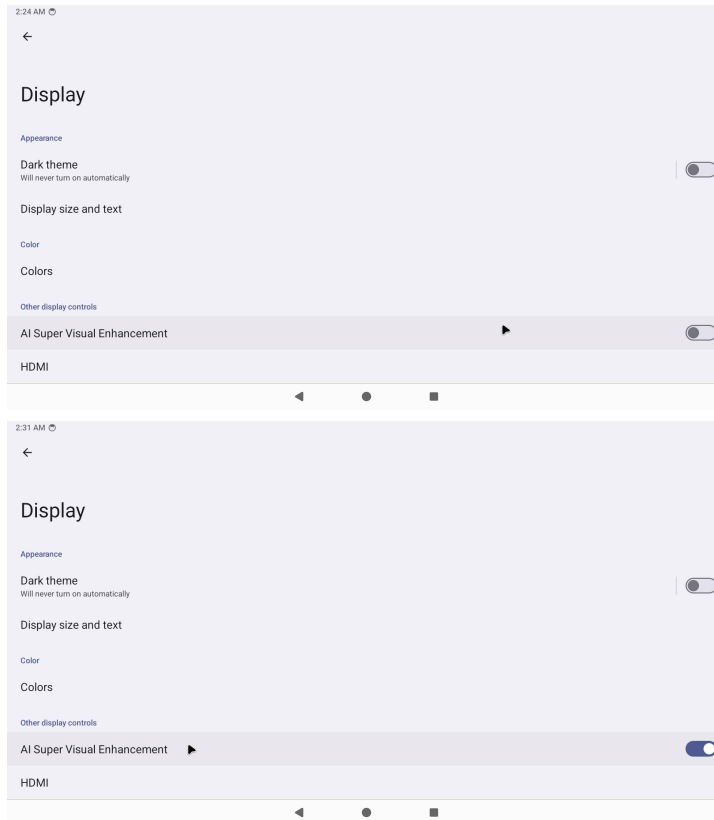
2:24 AM

Display

Appearance

Dark theme
Will never turn on automatically

Display size and text

Color

Colors

Other display controls

AI Super Visual Enhancement

HDMI

2:31 AM

Display

Appearance

Dark theme
Will never turn on automatically

Display size and text

Color

Colors

Other display controls

AI Super Visual Enhancement

HDMI